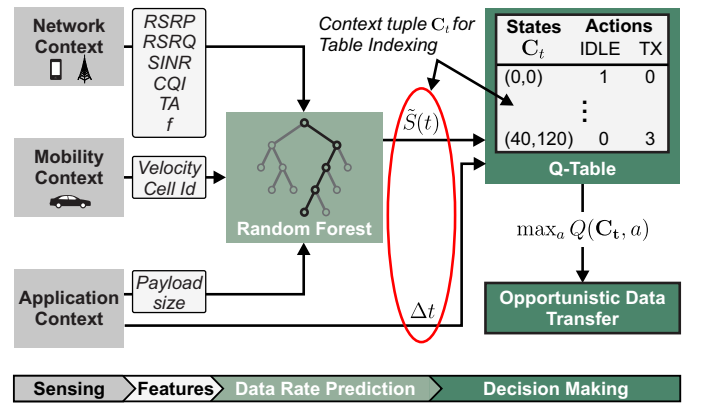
Network Context

RSRP
RSRQ
SINR
CQI
TA
$f$

Mobility Context

Velocity
Cell Id

Application Context

Payload size

Random Forest

Context tuple $\mathrm{C}_t$ for Table Indexing

$\tilde{S}(t)$

$\Delta t$

| States $\mathbf{C}_t$ | Actions IDLE | TX |
|---|---|---|
| (0,0) | 1 | 0 |
| | ⋮ | |
| (40,120) | 0 | 3 |

Q-Table

$\max_a Q(\mathbf{C_t}, a)$

Opportunistic Data Transfer

Sensing
Features
Data Rate Prediction
Decision Making